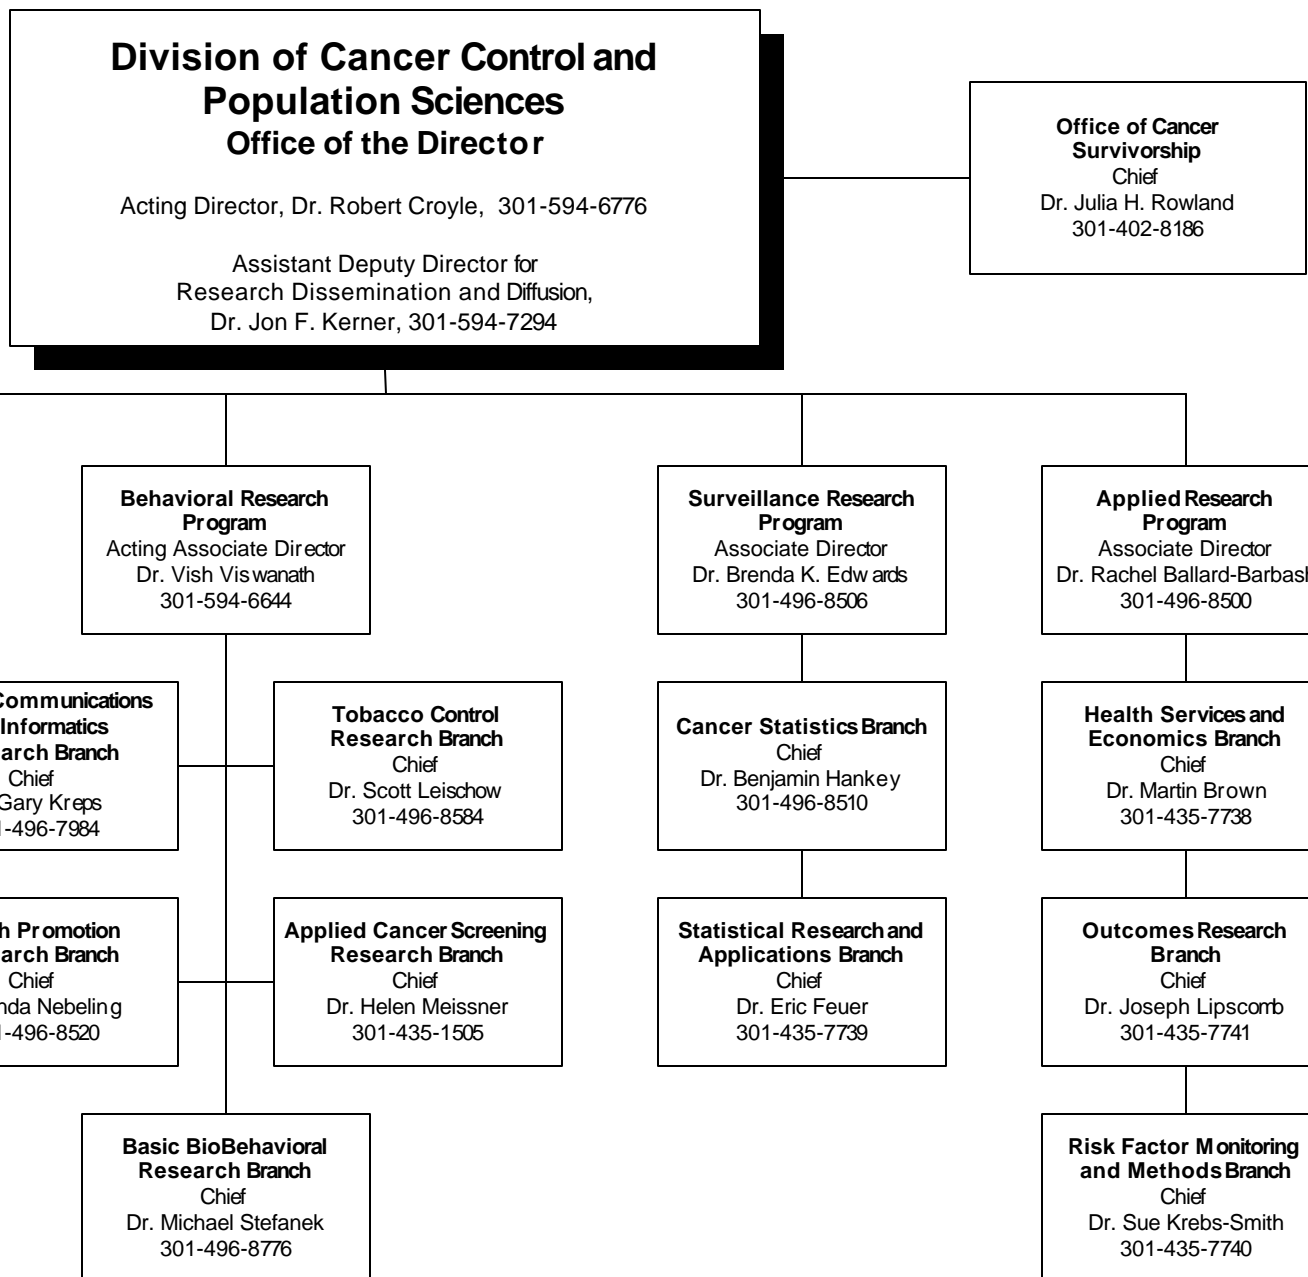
Division of Cancer Control and Population Sciences
Office of the Director

Acting Director, Dr. Robert Croyle, 301-594-6776

Assistant Deputy Director for Research Dissemination and Diffusion, Dr. Jon F. Kerner, 301-594-7294

Office of Cancer Survivorship
Chief
Dr. Julia H. Rowland
301-402-8186

Behavioral Research Program
Acting Associate Director
Dr. Vish Viswanath
301-594-6644

Communications Informatics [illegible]arch Branch
Chief
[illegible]Gary Kreps
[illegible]1-496-7984

Tobacco Control Research Branch
Chief
Dr. Scott Leischow
301-496-8584

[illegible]h Promotion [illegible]arch Branch
Chief
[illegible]nda Nebeling
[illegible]1-496-8520

Applied Cancer Screening Research Branch
Chief
Dr. Helen Meissner
301-435-1505

Basic BioBehavioral Research Branch
Chief
Dr. Michael Stefanek
301-496-8776

Surveillance Research Program
Associate Director
Dr. Brenda K. Edwards
301-496-8506

Cancer Statistics Branch
Chief
Dr. Benjamin Hankey
301-496-8510

Statistical Research and Applications Branch
Chief
Dr. Eric Feuer
301-435-7739

Applied Research Program
Associate Director
Dr. Rachel Ballard-Barbas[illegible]
301-496-8500

Health Services and Economics Branch
Chief
Dr. Martin Brown
301-435-7738

Outcomes Research Branch
Chief
Dr. Joseph Lipscomb
301-435-7741

Risk Factor Monitoring and Methods Branch
Chief
Dr. Sue Krebs-Smith
301-435-7740